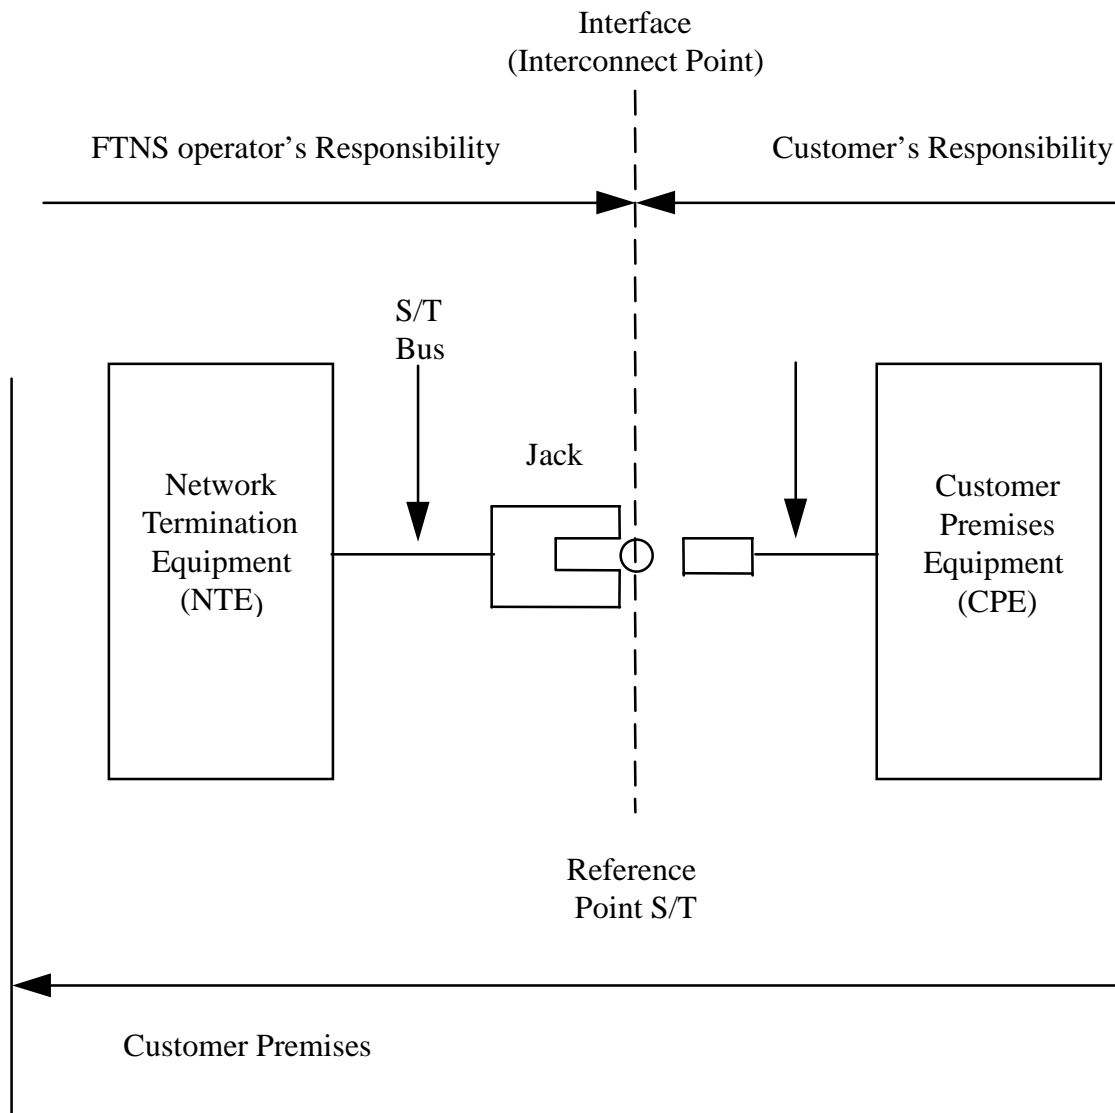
Interface
(Interconnect Point)

FTNS operator's Responsibility

Customer's Responsibility

S/T
Bus

Jack

Network
Termination
Equipment
(NTE)

Customer
Premises
Equipment
(CPE)

Reference
Point S/T

Customer Premises